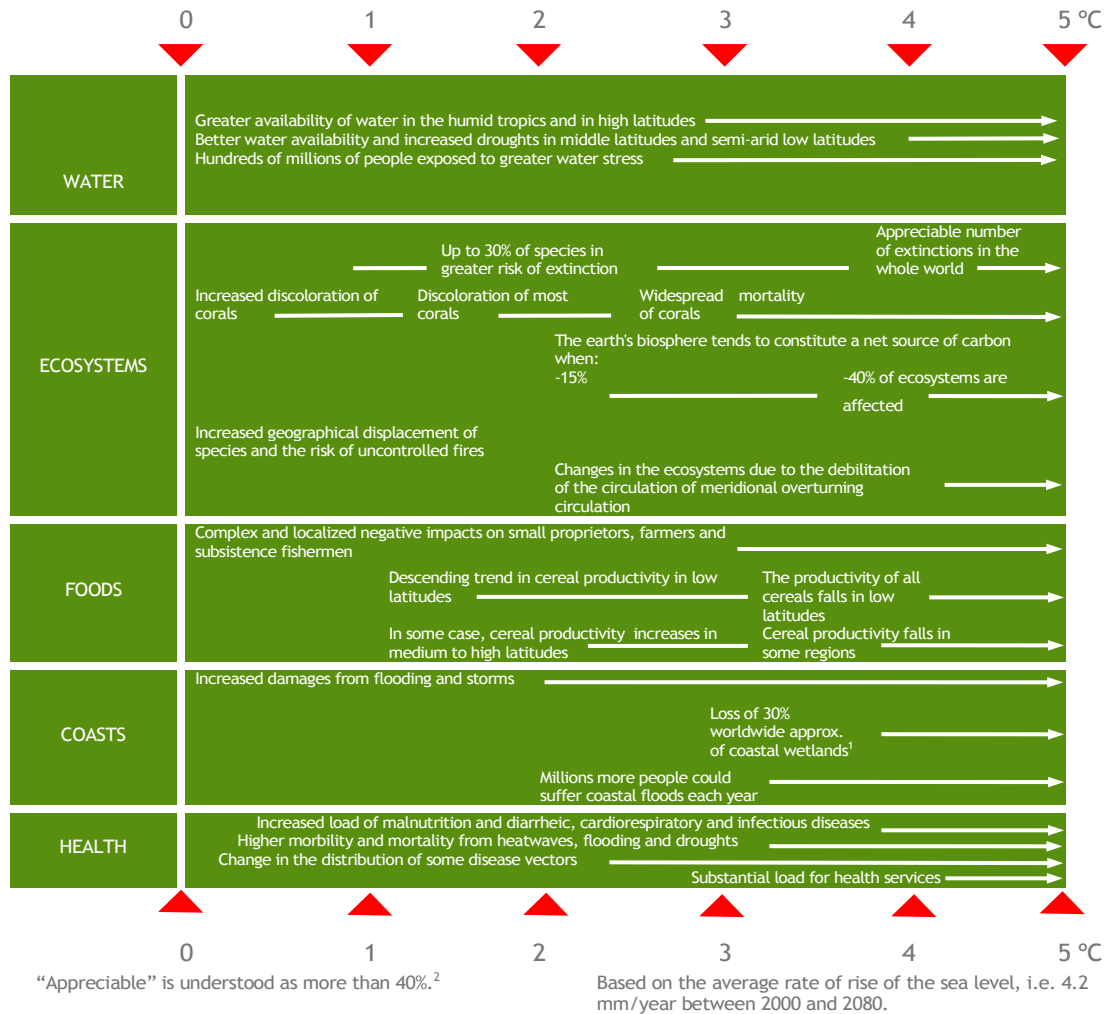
0 1 2 3 4 5 ºC

WATER

Greater availability of water in the humid tropics and in high latitudes
Better water availability and increased droughts in middle latitudes and semi-arid low latitudes
Hundreds of millions of people exposed to greater water stress

ECOSYSTEMS

Up to 30% of species in greater risk of extinction

Appreciable number of extinctions in the whole world

Increased discoloration of corals

Discoloration of most corals

Widespread mortality of corals

The earth's biosphere tends to constitute a net source of carbon when:
-15%

-40% of ecosystems are affected

Increased geographical displacement of species and the risk of uncontrolled fires

Changes in the ecosystems due to the debilitation of the circulation of meridional overturning circulation

FOODS

Complex and localized negative impacts on small proprietors, farmers and subsistence fishermen

Descending trend in cereal productivity in low latitudes

The productivity of all cereals falls in low latitudes

In some case, cereal productivity increases in medium to high latitudes

Cereal productivity falls in some regions

COASTS

Increased damages from flooding and storms

Loss of 30% worldwide approx. of coastal wetlands$^{1}$

Millions more people could suffer coastal floods each year

HEALTH

Increased load of malnutrition and diarrheic, cardiorespiratory and infectious diseases
Higher morbility and mortality from heatwaves, flooding and droughts
Change in the distribution of some disease vectors
Substantial load for health services

0 1 2 3 4 5 ºC

“Appreciable” is understood as more than 40%.$^{2}$

Based on the average rate of rise of the sea level, i.e. 4.2 mm/year between 2000 and 2080.